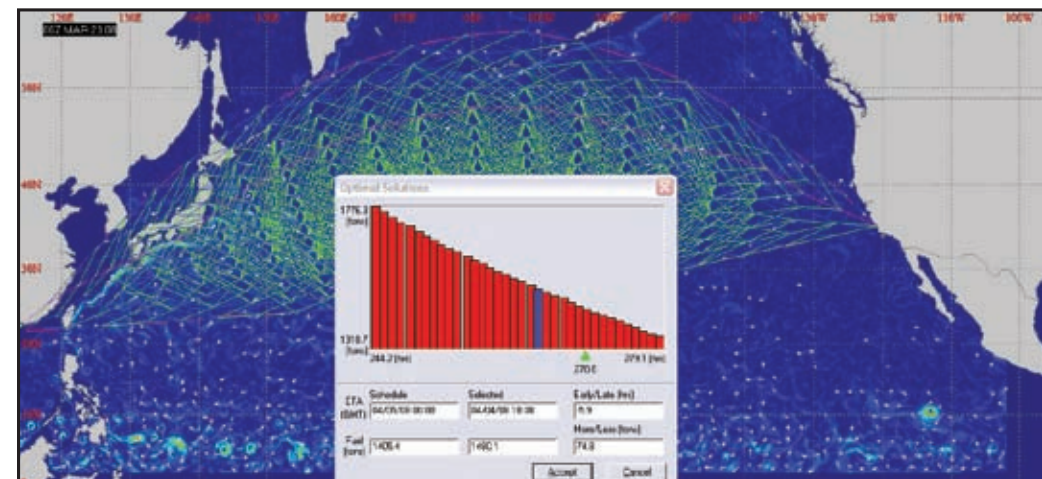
120E 130E 140E 150E 160E 170E 180 170W 160W 150W 140W 130W 120W 110W 100W

007 MAR 21:00

50N

40N

30N

20N

10N

Optimal Solutions

1776.3 (tons)

1310.7 (tons)

244.2 (hrs)

270.0

279.1 (hrs)

ETA (GMT)

Schedule

04/05/08 00:00

Selected

04/04/08 18:00

Early/Late (hrs)

-5.9

Fuel (tons)

1406.4

1480.1

Main/Loss (tons)

74.8

Accept

Cancel